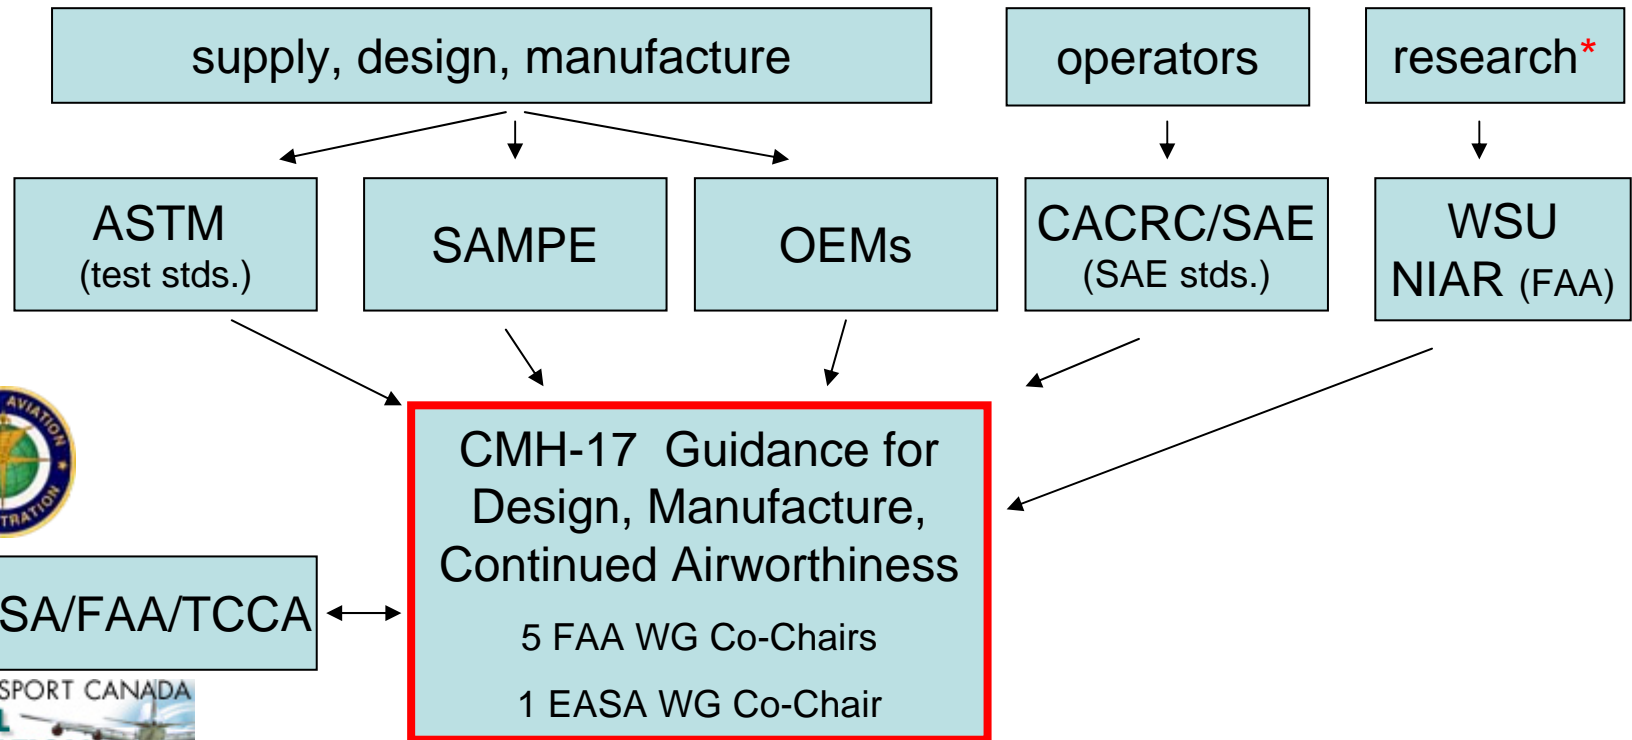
supply, design, manufacture

operators

research*

ASTM
(test stds.)

SAMPE

OEMs

CACRC/SAE
(SAE stds.)

WSU
NIAR (FAA)

AVIATION
TRATION

CMH-17 Guidance for Design, Manufacture, Continued Airworthiness

5 FAA WG Co-Chairs

1 EASA WG Co-Chair

SA/FAA/TCCA

SPORT CANADA